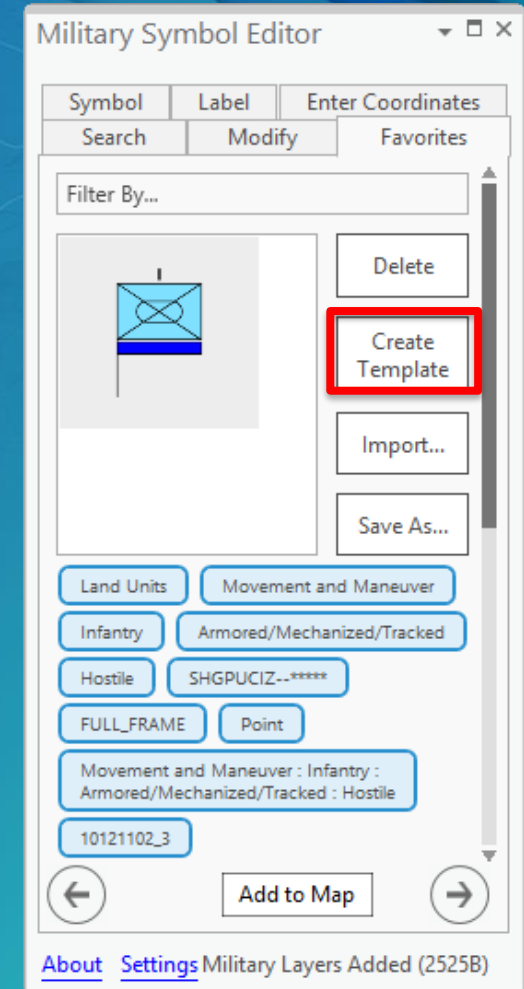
Military Symbol Editor

Symbol | Label | Enter Coordinates
Search | Modify | Favorites

Filter By...

Delete

Create Template

Import...

Save As...

Land Units
Movement and Maneuver
Infantry
Armored/Mechanized/Tracked
Hostile
SHGPUCIZ--*****
FULL_FRAME
Point
Movement and Maneuver : Infantry : Armored/Mechanized/Tracked : Hostile
10121102_3

Add to Map

About Settings Military Layers Added (2525B)